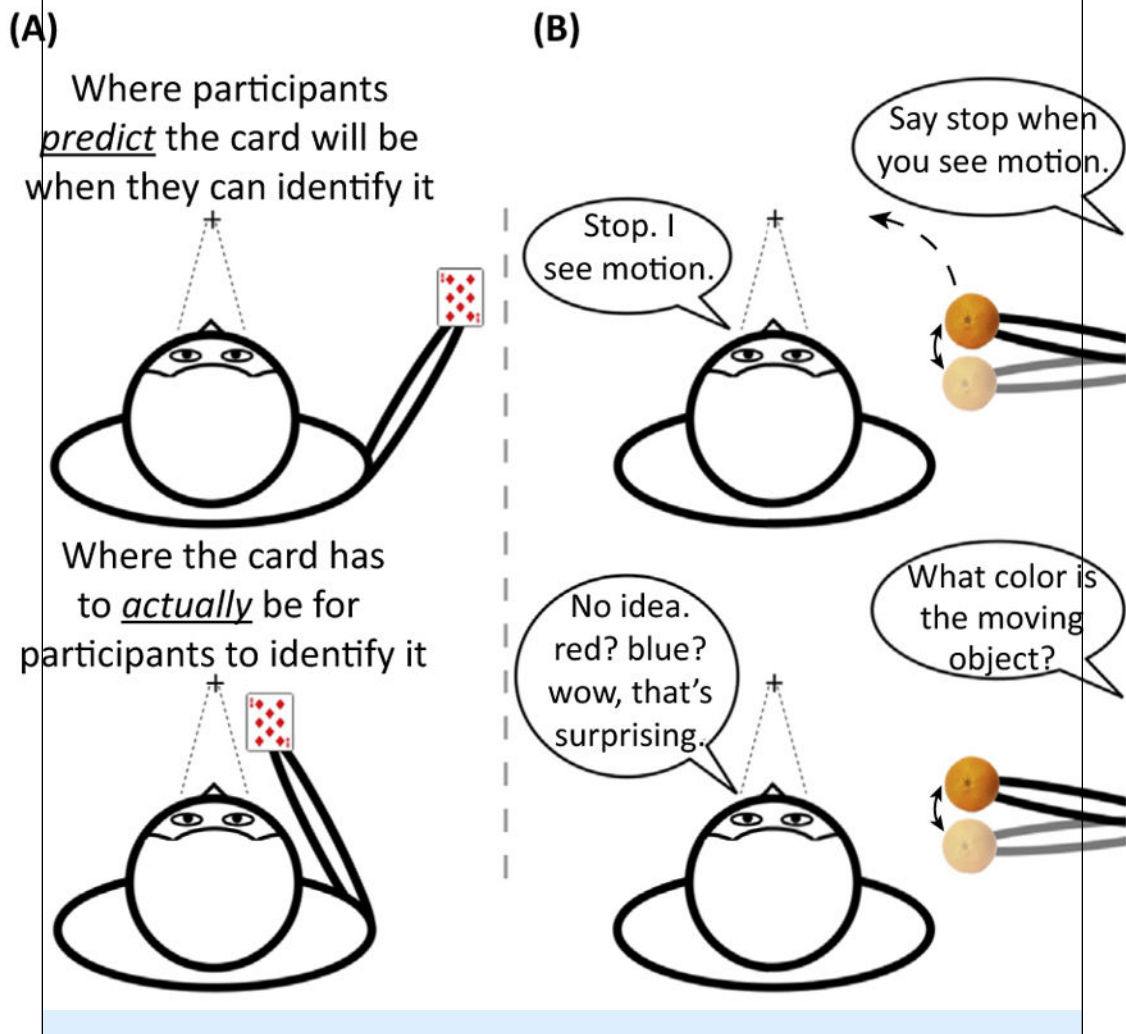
(A)

Where participants *predict* the card will be when they can identify it

+

Where the card has to *actually* be for participants to identify it

+

(B)

Say stop when you see motion.

Stop. I see motion.

+

What color is the moving object?

No idea. red? blue? wow, that's surprising.

+